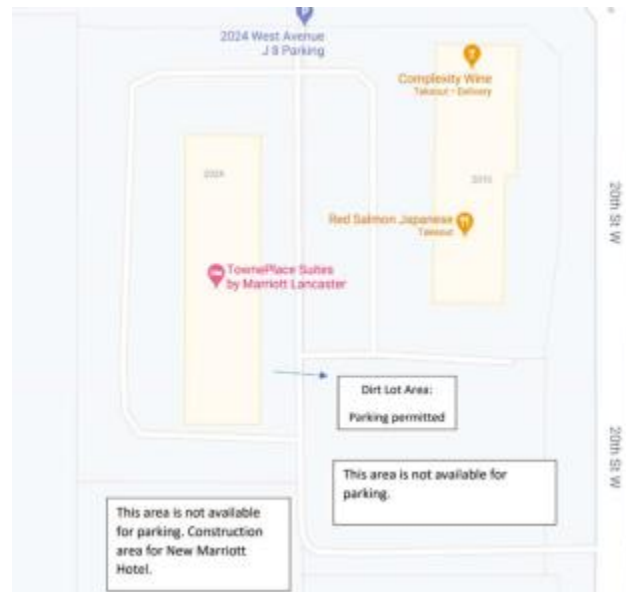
2024 West Avenue J 8 Parking

Complexity Wine
Takeout · Delivery

2024

2015

Red Salmon Japanese
Takeout

TownePlace Suites by Marriott Lancaster

20th St W

Dirt Lot Area:
Parking permitted

20th St W

This area is not available for parking.

This area is not available for parking. Construction area for New Marriott Hotel.